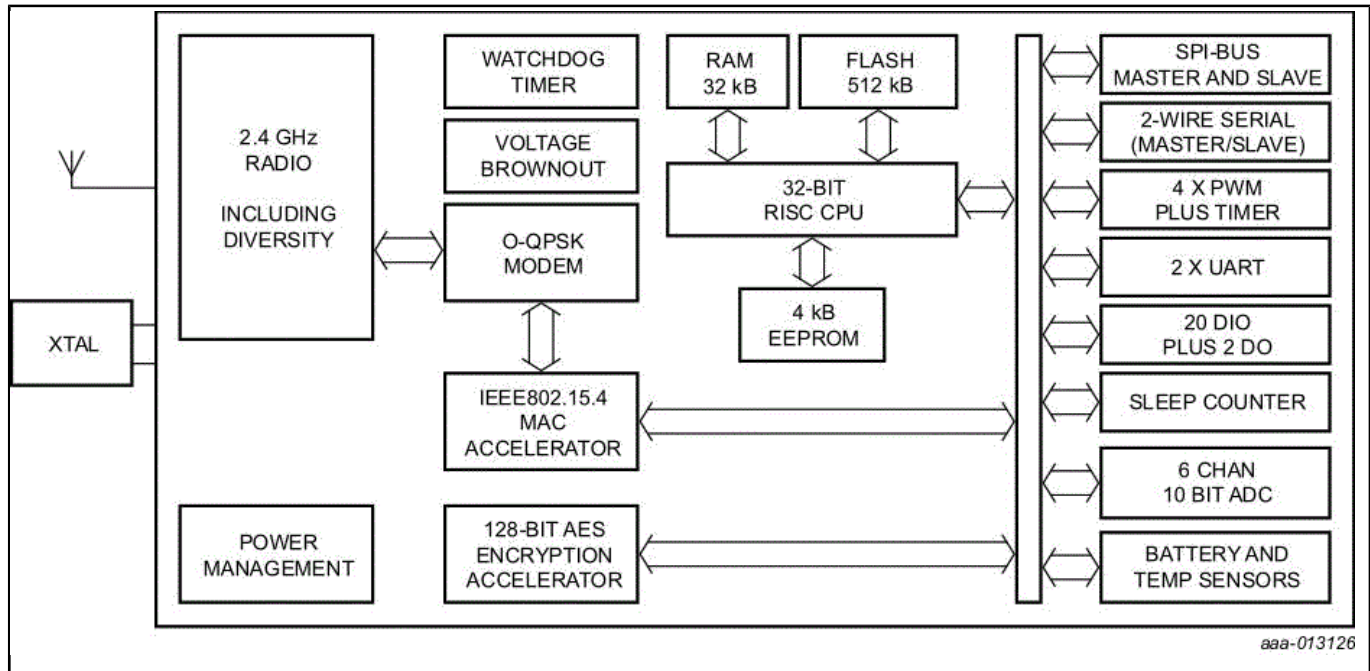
XTAL

2.4 GHz RADIO

INCLUDING DIVERSITY

WATCHDOG TIMER

VOLTAGE BROWNOUT

O-QPSK MODEM

RAM 32 kB

FLASH 512 kB

32-BIT RISC CPU

4 kB EEPROM

IEEE802.15.4 MAC ACCELERATOR

POWER MANAGEMENT

128-BIT AES ENCRYPTION ACCELERATOR

SPI-BUS MASTER AND SLAVE

2-WIRE SERIAL (MASTER/SLAVE)

4 X PWM PLUS TIMER

2 X UART

20 DIO PLUS 2 DO

SLEEP COUNTER

6 CHAN 10 BIT ADC

BATTERY AND TEMP SENSORS

aaa-013126